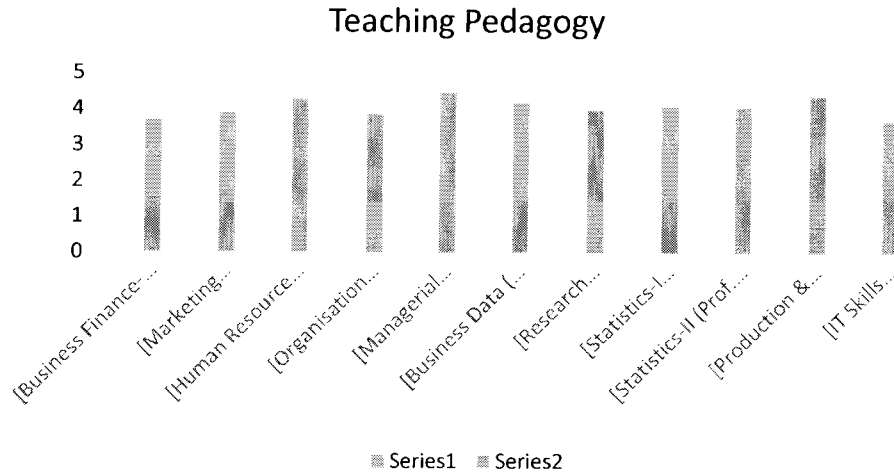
Teaching Pedagogy

5
4
3
2
1
0

[Business Finance-...
[Marketing...
[Human Resource...
[Organisation...
[Managerial...
[Business Data (...
[Research...
[Statistics-I...
[Statistics-II (Prof....
[Production &...
[IT Skills...

Series1 Series2